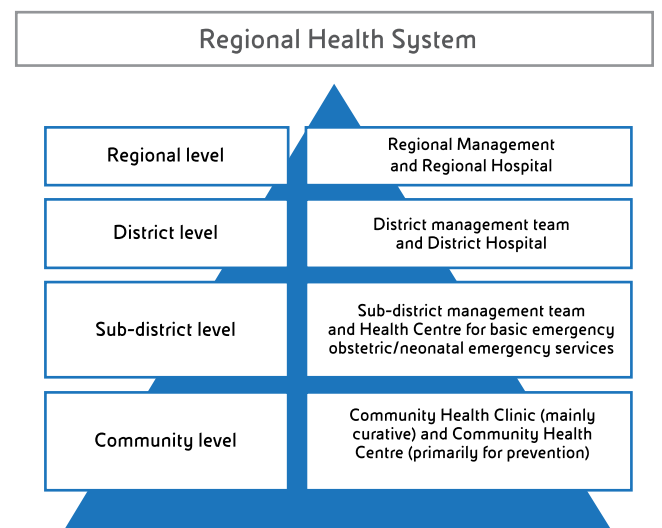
Regional Health System

Regional level

Regional Management and Regional Hospital

District level

District management team and District Hospital

Sub-district level

Sub-district management team and Health Centre for basic emergency obstetric/neonatal emergency services

Community level

Community Health Clinic (mainly curative) and Community Health Centre (primarily for prevention)